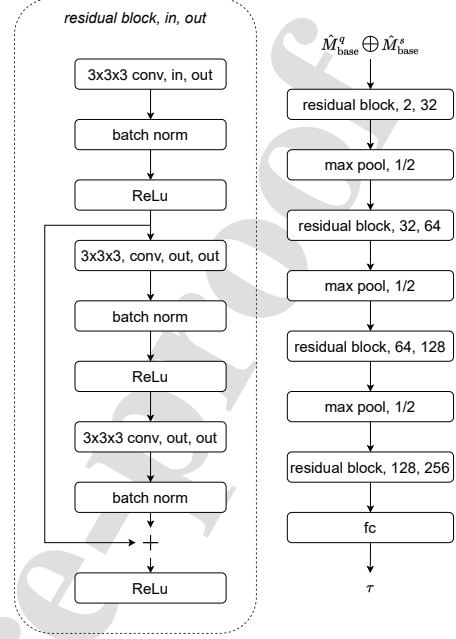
residual block, in, out

3x3x3 conv, in, out

batch norm

ReLu

3x3x3, conv, out, out

batch norm

ReLu

3x3x3 conv, out, out

batch norm

+

ReLu

$\hat{M}^q_{\text{base}} \bigoplus \hat{M}^s_{\text{base}}$

residual block, 2, 32

max pool, 1/2

residual block, 32, 64

max pool, 1/2

residual block, 64, 128

max pool, 1/2

residual block, 128, 256

fc

$\tau$